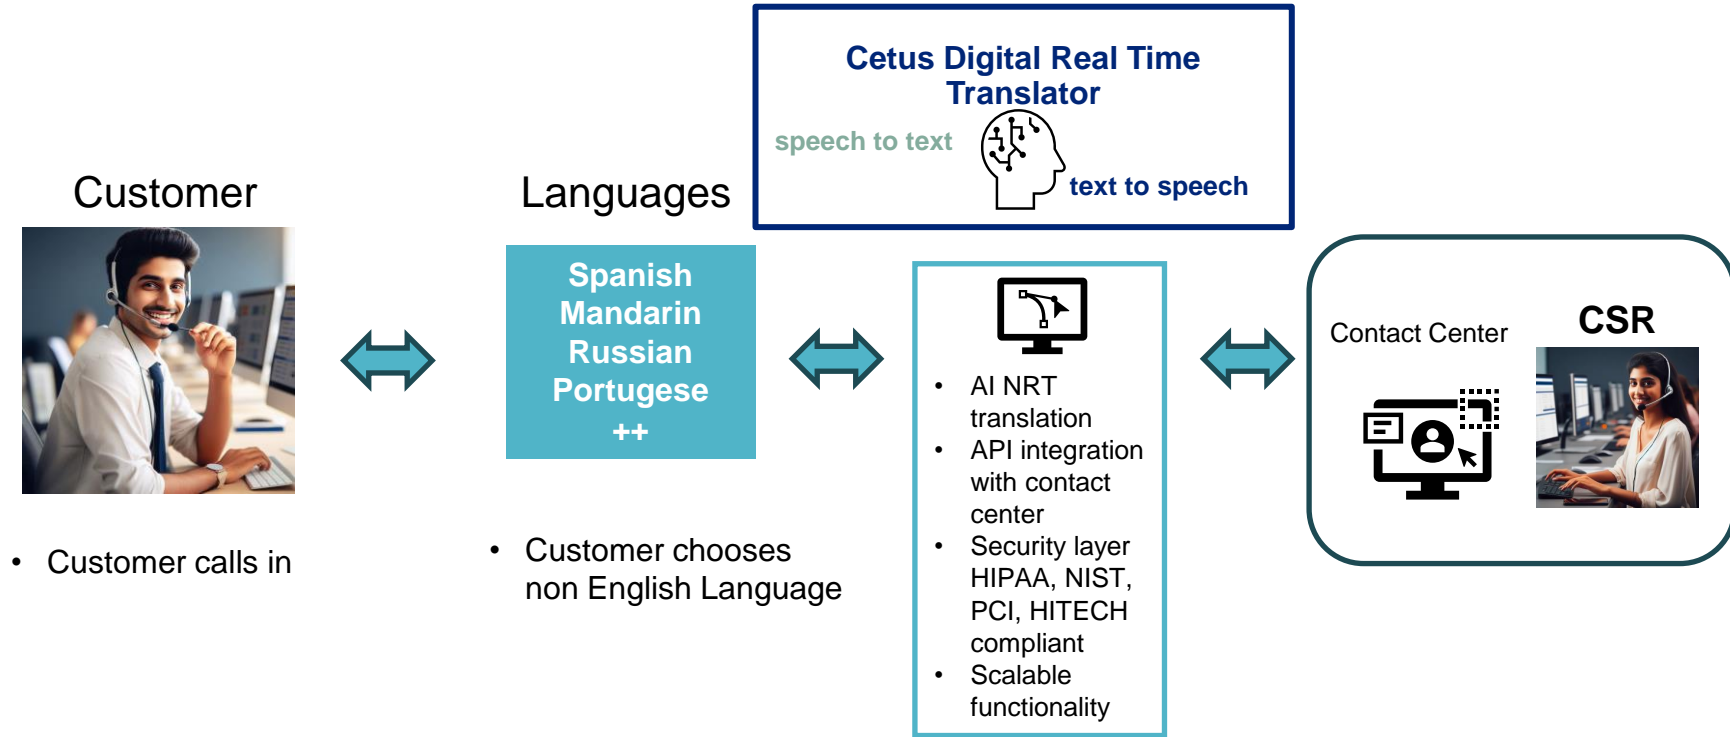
Cetus Digital Real Time Translator

speech to text

text to speech

Customer

Languages

Spanish
Mandarin
Russian
Portugese
++

- AI NRT translation
- API integration with contact center
- Security layer HIPAA, NIST, PCI, HITECH compliant
- Scalable functionality

Contact Center

CSR

- Customer calls in

- Customer chooses non English Language